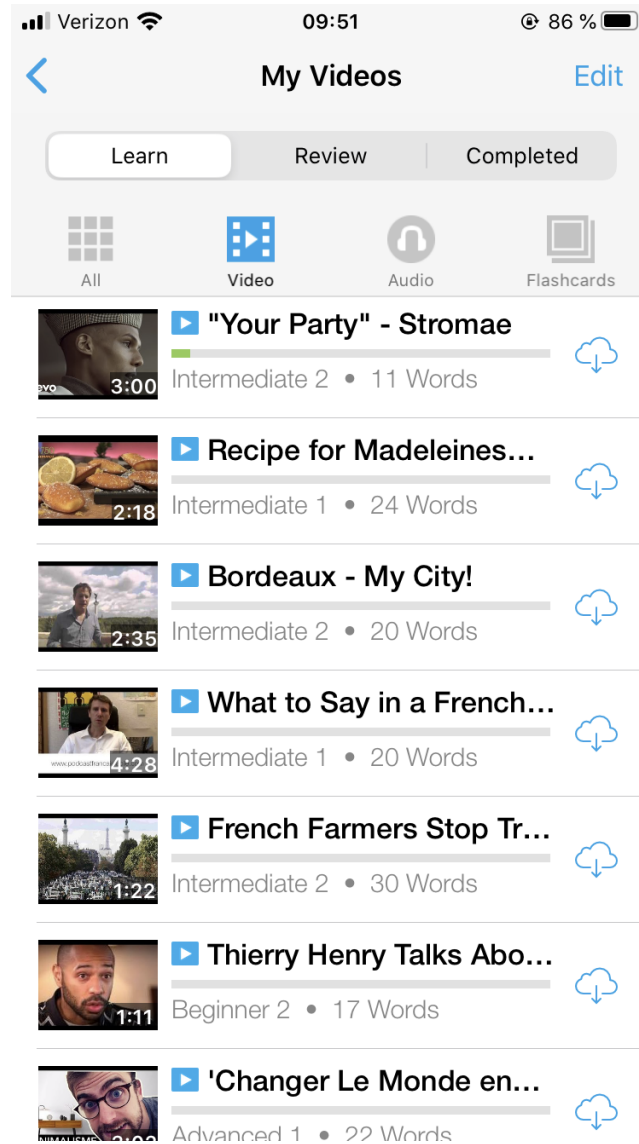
Verizon 09:51 86 %

My Videos Edit

Learn Review Completed

All Video Audio Flashcards

vevo 3:00 "Your Party" - Stromae
Intermediate 2 • 11 Words

2:18 Recipe for Madeleines...
Intermediate 1 • 24 Words

2:35 Bordeaux - My City!
Intermediate 2 • 20 Words

www.podcastfrancais 4:28 What to Say in a French...
Intermediate 1 • 20 Words

1:22 French Farmers Stop Tr...
Intermediate 2 • 30 Words

1:11 Thierry Henry Talks Abo...
Beginner 2 • 17 Words

NIMALISME 2:02 'Changer Le Monde en...
Advanced 1 • 22 Words